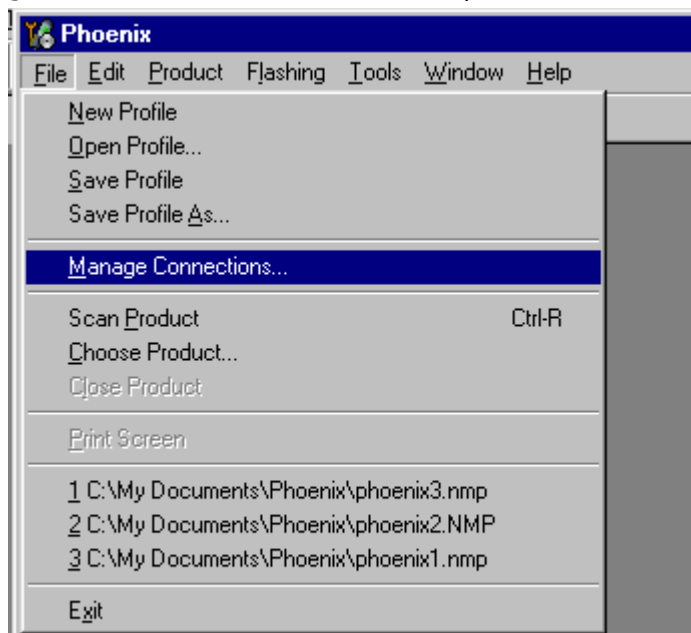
Phoenix

File Edit Product Flashing Tools Window Help

New Profile
Open Profile...
Save Profile
Save Profile As...

Manage Connections...

Scan Product Ctrl-R
Choose Product...
Close Product

Print Screen

1 C:\My Documents\Phoenix\phoenix3.nmp
2 C:\My Documents\Phoenix\phoenix2.NMP
3 C:\My Documents\Phoenix\phoenix1.nmp

Exit